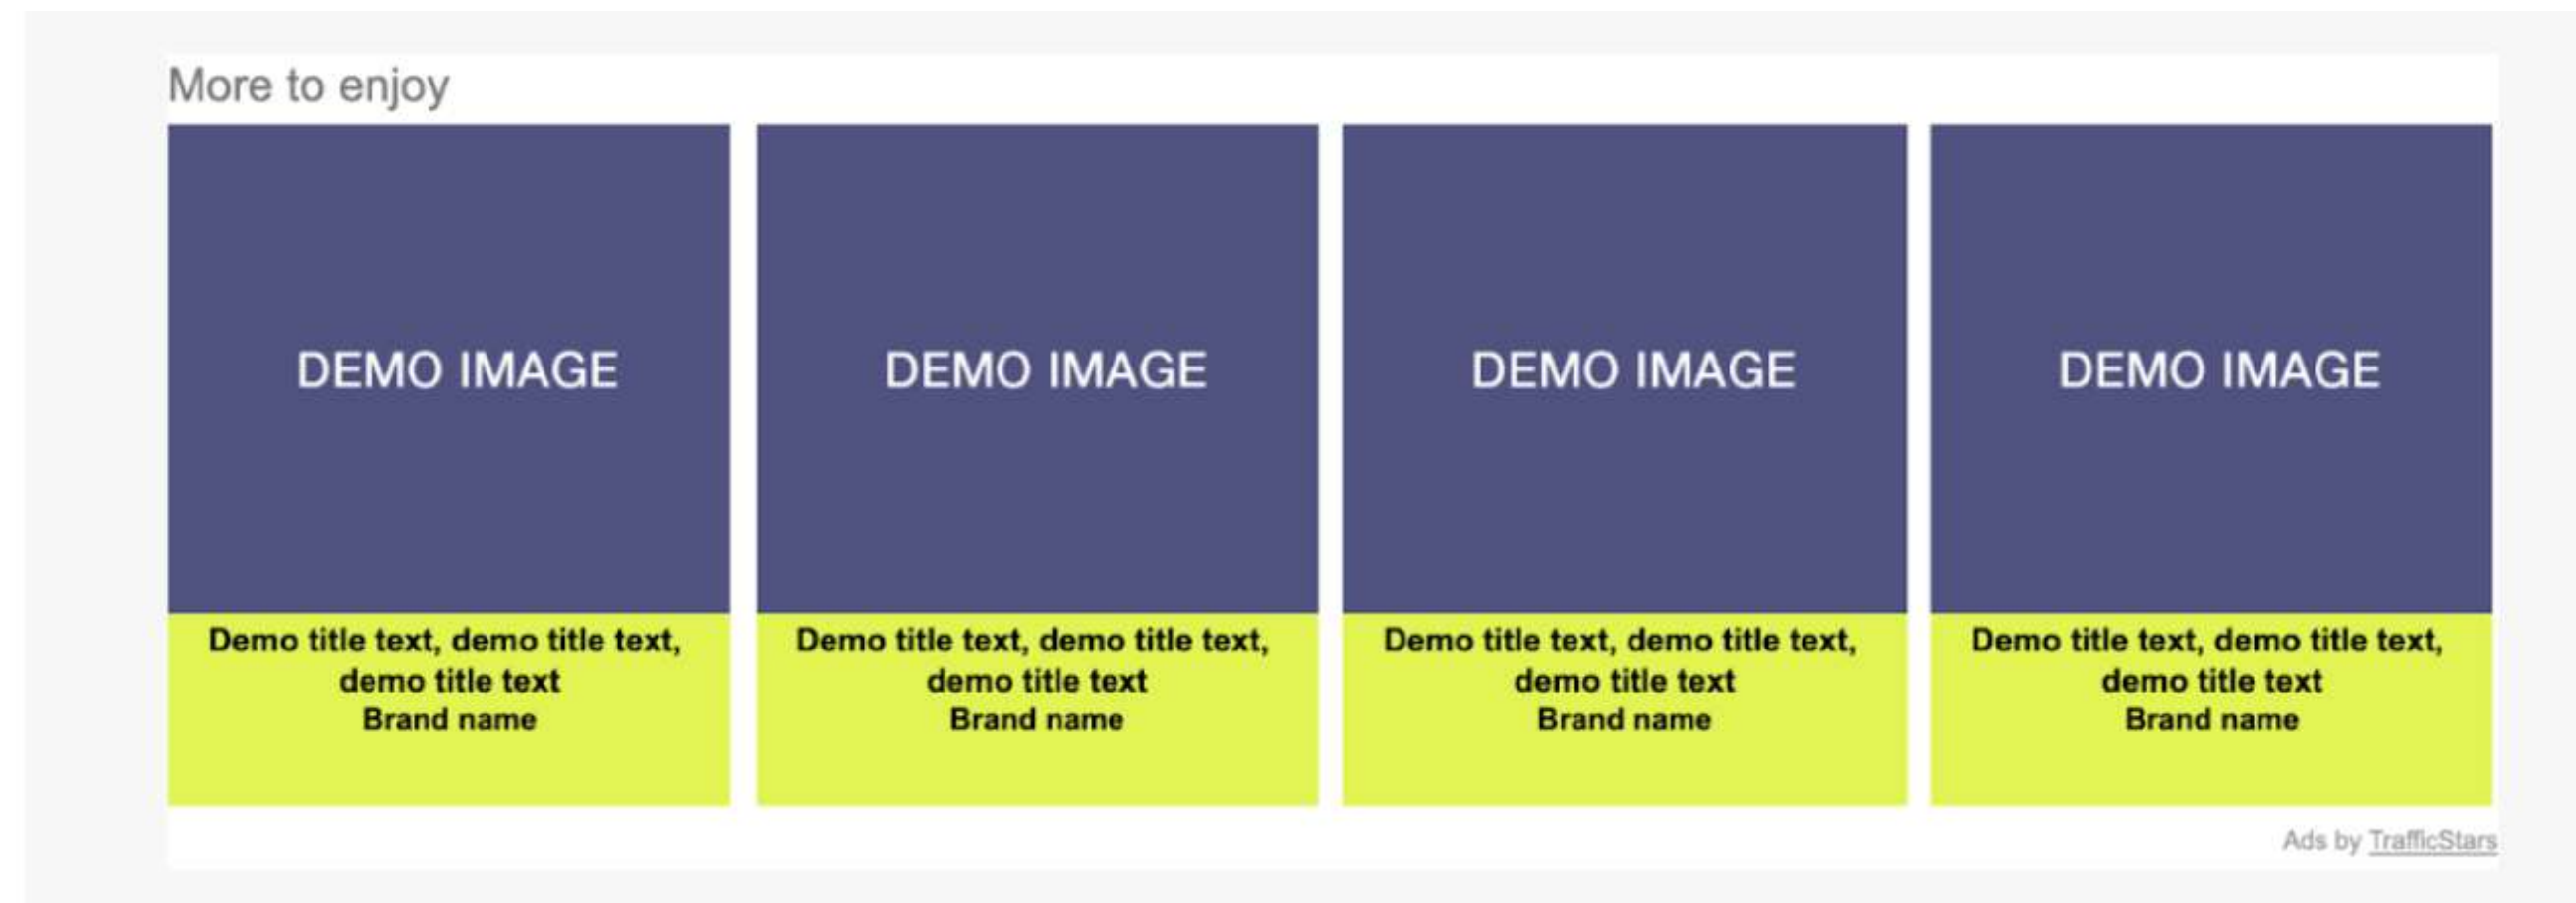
More to enjoy

DEMO IMAGE

Demo title text, demo title text, demo title text
Brand name

DEMO IMAGE

Demo title text, demo title text, demo title text
Brand name

DEMO IMAGE

Demo title text, demo title text, demo title text
Brand name

DEMO IMAGE

Demo title text, demo title text, demo title text
Brand name

Ads by TrafficStars